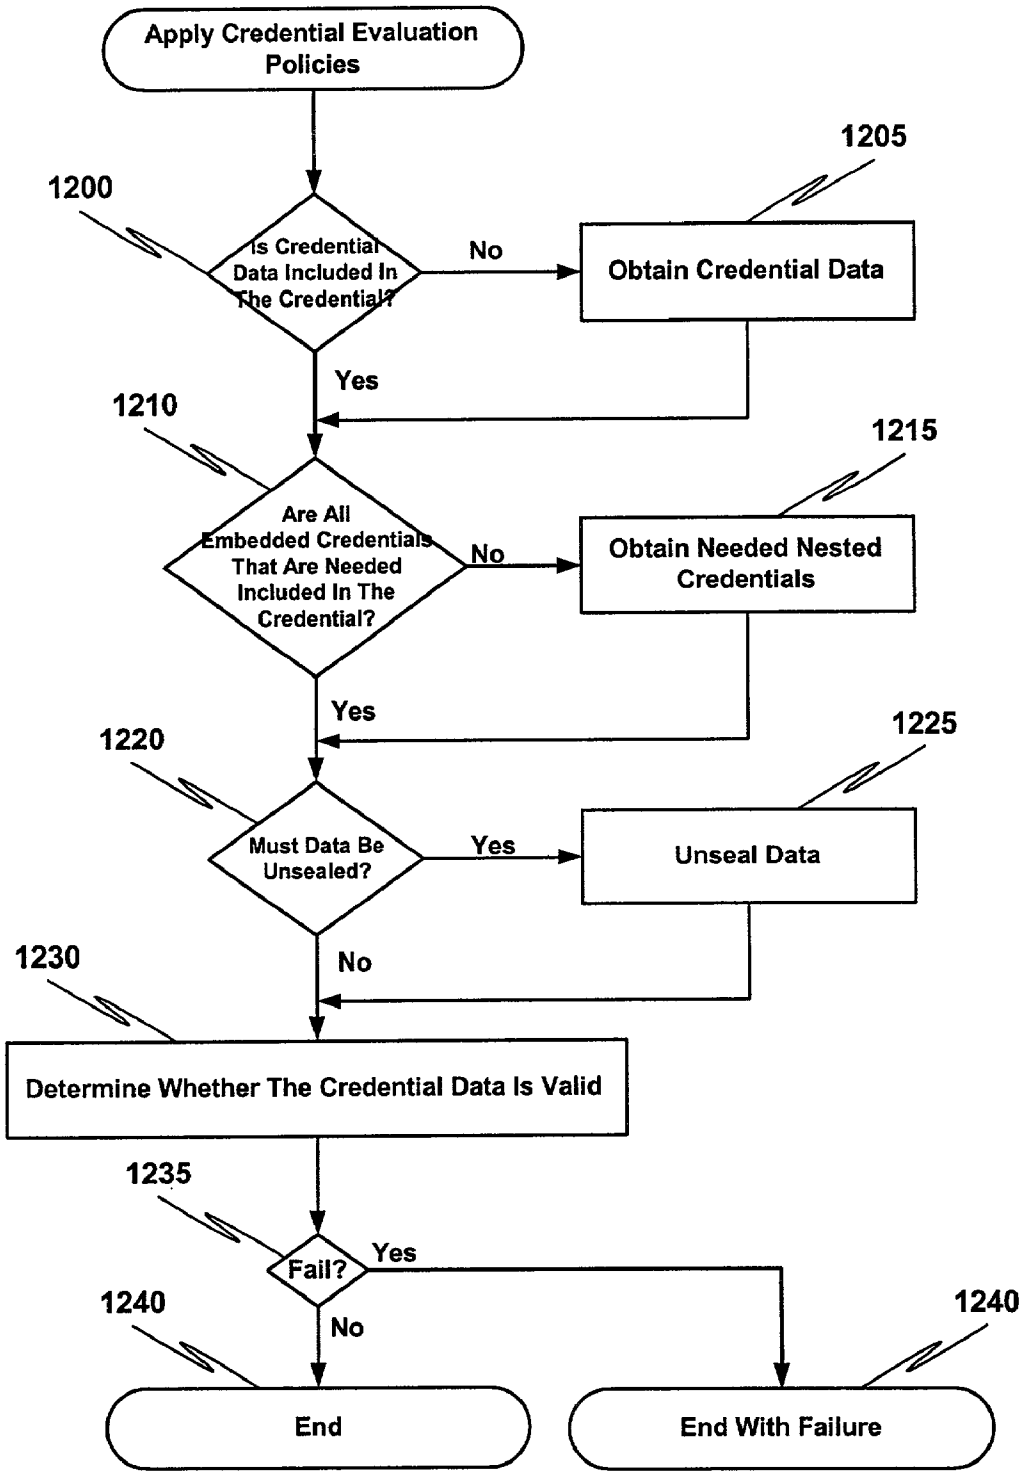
Apply Credential Evaluation Policies

1200

Is Credential Data Included In The Credential?

No

1205

Obtain Credential Data

Yes

1210

Are All Embedded Credentials That Are Needed Included In The Credential?

No

1215

Obtain Needed Nested Credentials

Yes

1220

Must Data Be Unsealed?

Yes

1225

Unseal Data

No

1230

Determine Whether The Credential Data Is Valid

1235

Fail?

Yes

No

1240

End

1240

End With Failure